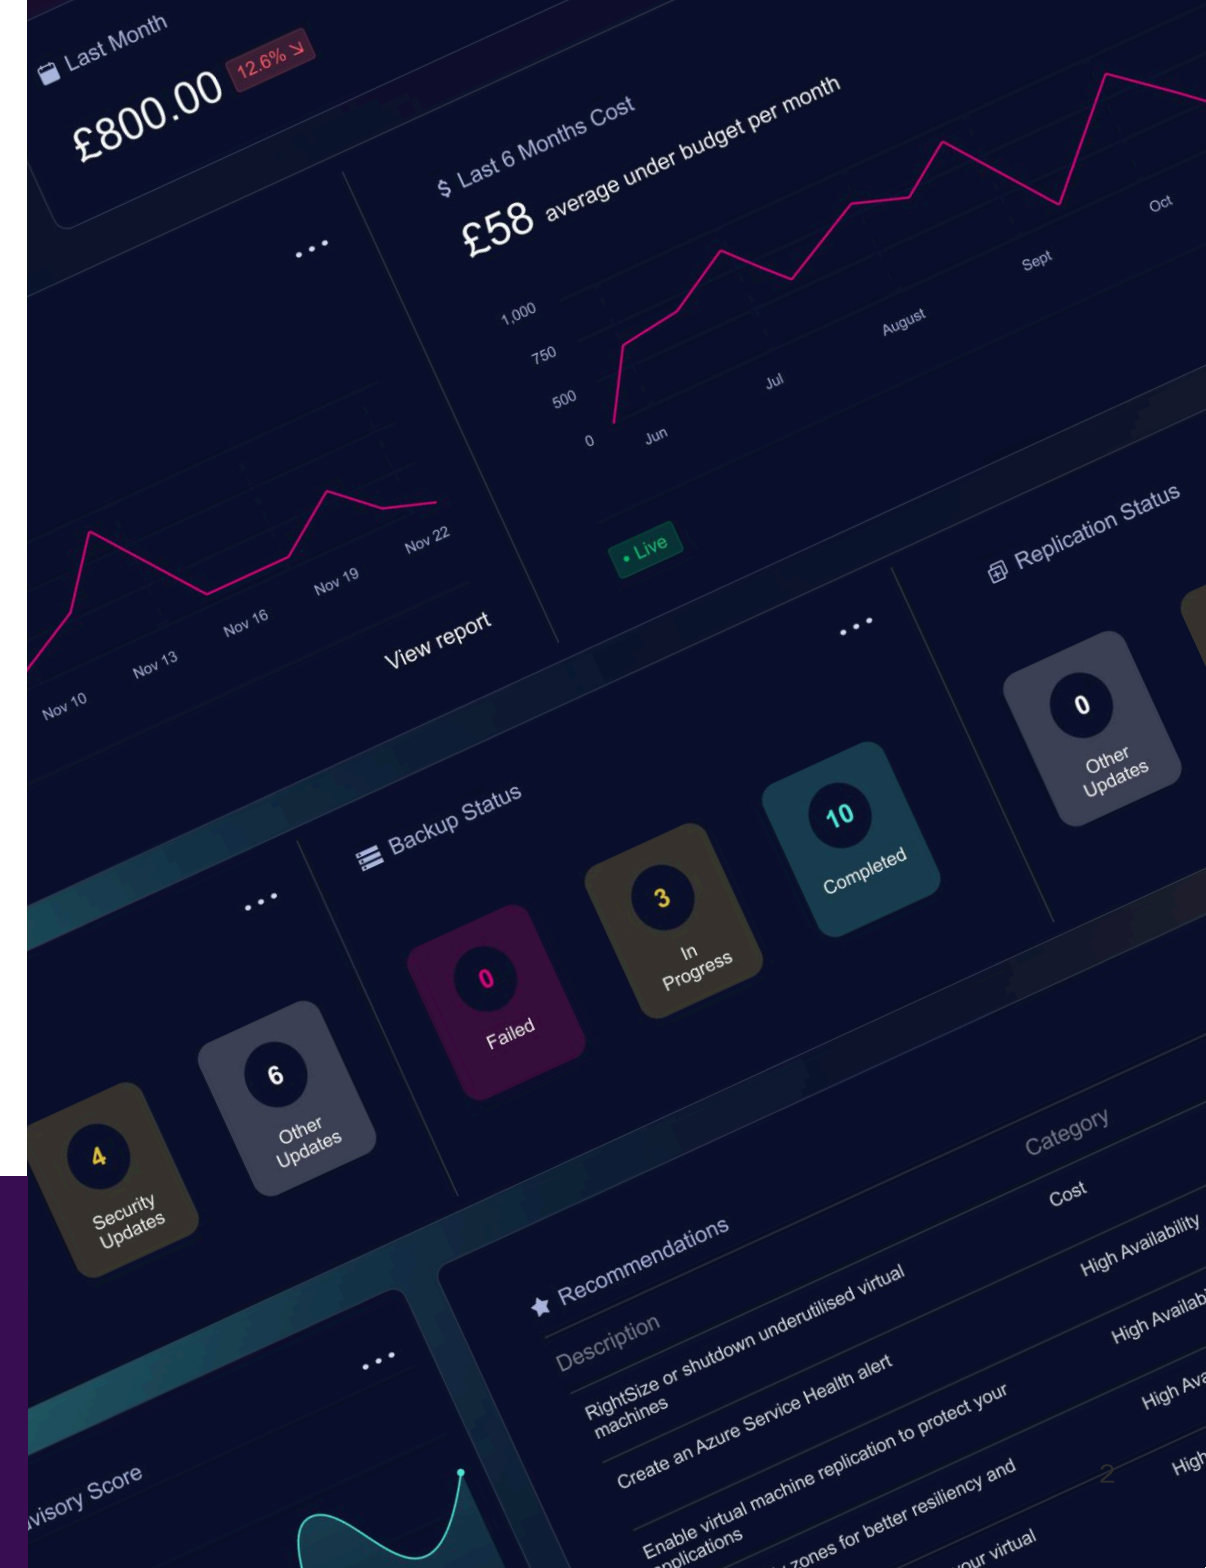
Last Month

£800.00 12.6% ↘

$ Last 6 Months Cost

£58 average under budget per month

1,000
750
500
0
Jun
Jul
August
Sept
Oct

• Live

...

Nov 10
Nov 13
Nov 16
Nov 19
Nov 22

View report

Replication Status

0
Other Updates

...

Backup Status

0
Failed

3
In Progress

10
Completed

...

4
Security Updates

6
Other Updates

...

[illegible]visory Score

Recommendations

| Description | Category |
|---|---|
| RightSize or shutdown underutilised virtual machines | Cost |
| Create an Azure Service Health alert | High Availability |
| Enable virtual machine replication to protect your applications | High Availab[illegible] |
| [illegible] zones for better resiliency and | High Ava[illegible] |
| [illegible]our virtual | High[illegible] |

2